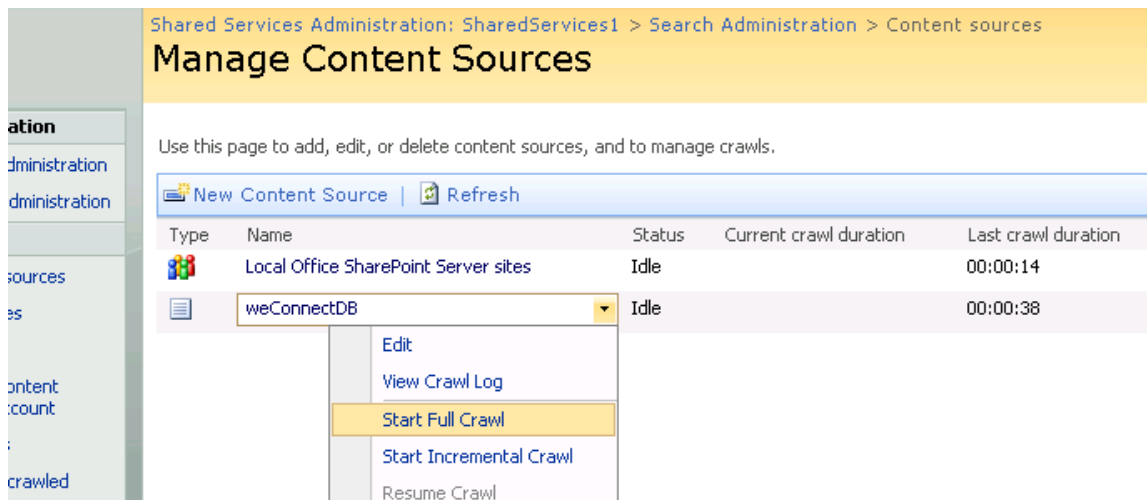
Shared Services Administration: SharedServices1 > Search Administration > Content sources
Manage Content Sources

ation
dministration
dministration

sources
es

ontent
ccount
s
crawled

Use this page to add, edit, or delete content sources, and to manage crawls.

New Content Source | Refresh

| Type | Name | Status | Current crawl duration | Last crawl duration |
|---|---|---|---|---|
| | Local Office SharePoint Server sites | Idle | | 00:00:14 |
| | weConnectDB | Idle | | 00:00:38 |

Edit
View Crawl Log
Start Full Crawl
Start Incremental Crawl
Resume Crawl